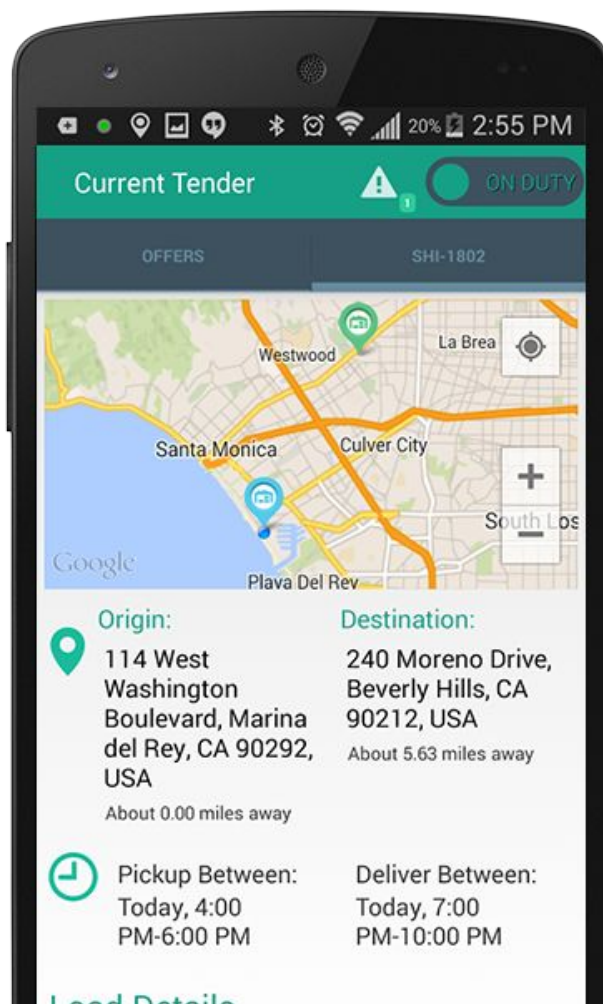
20% 2:55 PM

Current Tender

1

ON DUTY

OFFERS

SHI-1802

Westwood

La Brea

Santa Monica

Culver City

South Los

Google

Playa Del Rey

Origin:

114 West Washington Boulevard, Marina del Rey, CA 90292, USA

About 0.00 miles away

Destination:

240 Moreno Drive, Beverly Hills, CA 90212, USA

About 5.63 miles away

Pickup Between:
Today, 4:00 PM-6:00 PM

Deliver Between:
Today, 7:00 PM-10:00 PM

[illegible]